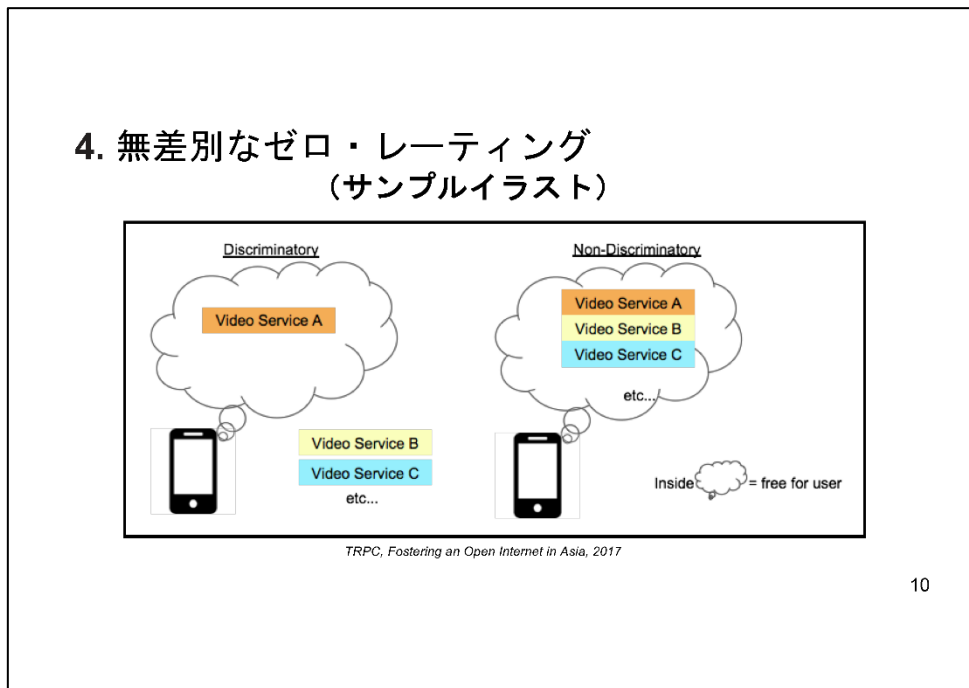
4. 無差別なゼロ・レーティング
（サンプルイラスト）

Discriminatory

Video Service A

Video Service B

Video Service C

etc...

Non-Discriminatory

Video Service A

Video Service B

Video Service C

etc...

Inside = free for user

TRPC, Fostering an Open Internet in Asia, 2017

10